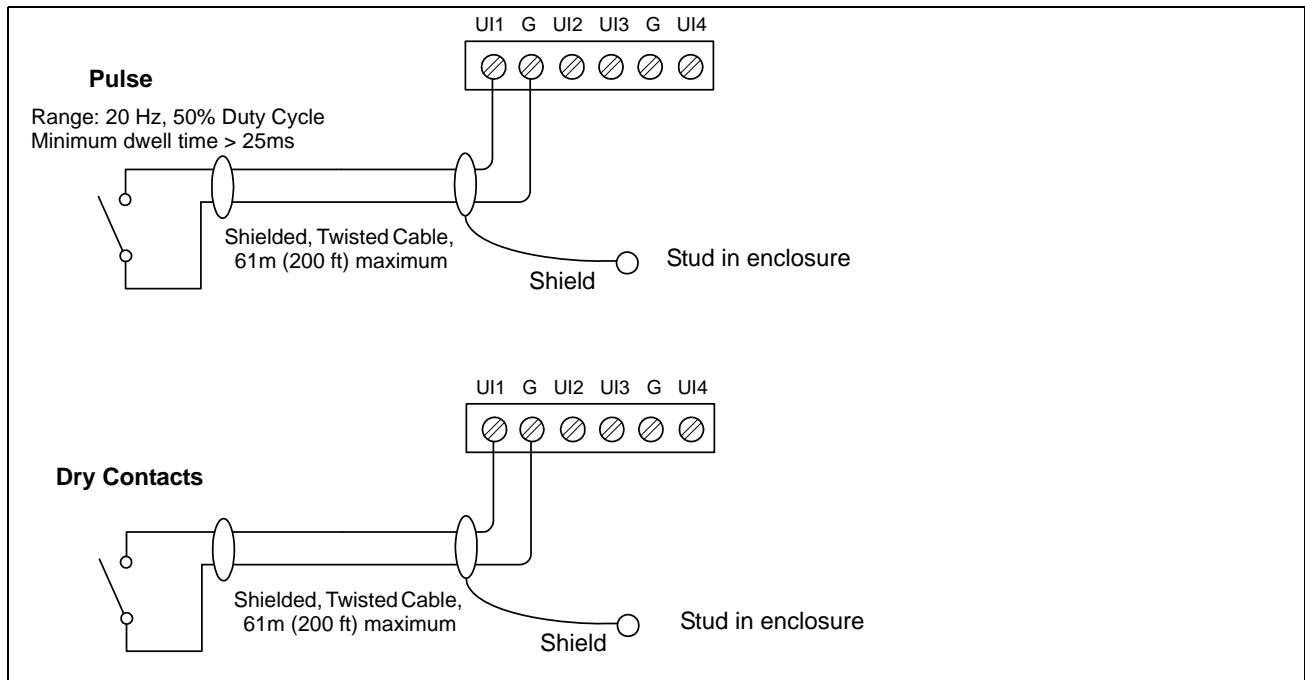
UI1 G UI2 UI3 G UI4

Pulse

Range: 20 Hz, 50% Duty Cycle
Minimum dwell time > 25ms

Shielded, Twisted Cable, 61m (200 ft) maximum

Shield

Stud in enclosure

UI1 G UI2 UI3 G UI4

Dry Contacts

Shielded, Twisted Cable, 61m (200 ft) maximum

Shield

Stud in enclosure